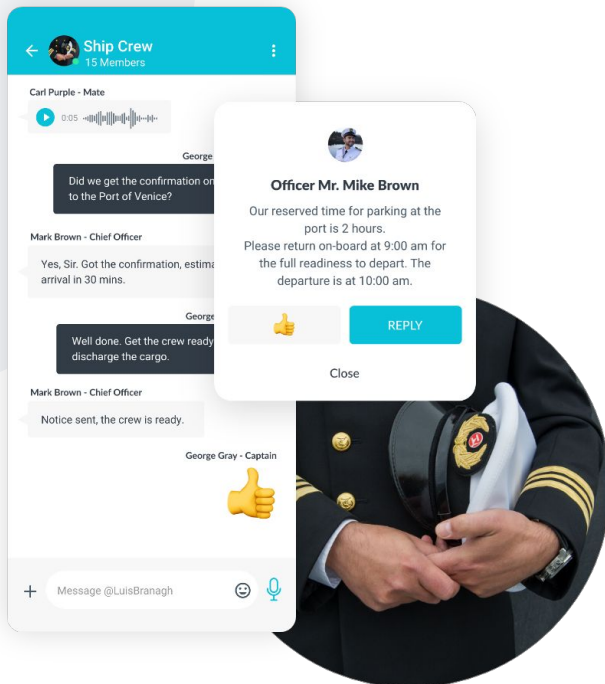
Ship Crew
15 Members

Carl Purple - Mate

0:05

George

Did we get the confirmation on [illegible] to the Port of Venice?

Mark Brown - Chief Officer

Yes, Sir. Got the confirmation, estima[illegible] arrival in 30 mins.

George

Well done. Get the crew ready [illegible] discharge the cargo.

Mark Brown - Chief Officer

Notice sent, the crew is ready.

George Gray - Captain

Message @LuisBranagh

Officer Mr. Mike Brown

Our reserved time for parking at the port is 2 hours. Please return on-board at 9:00 am for the full readiness to depart. The departure is at 10:00 am.

REPLY

Close